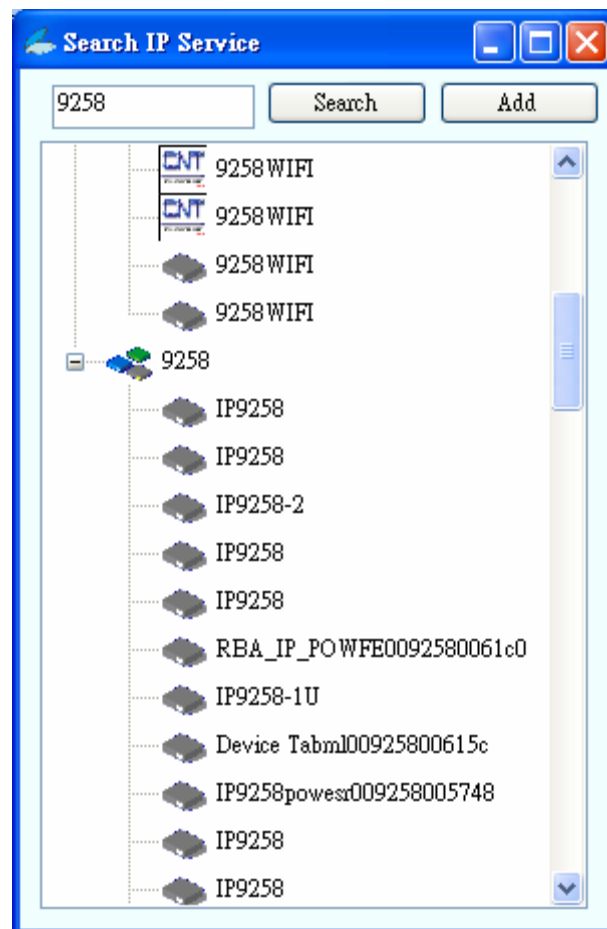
Search IP Service

9258

Search

Add

CNT 9258WIFI

CNT 9258WIFI

9258WIFI

9258WIFI

9258

IP9258

IP9258

IP9258-2

IP9258

IP9258

RBA_IP_POWFE0092580061c0

IP9258-1U

Device Tabml00925800615c

IP9258powesr009258005748

IP9258

IP9258